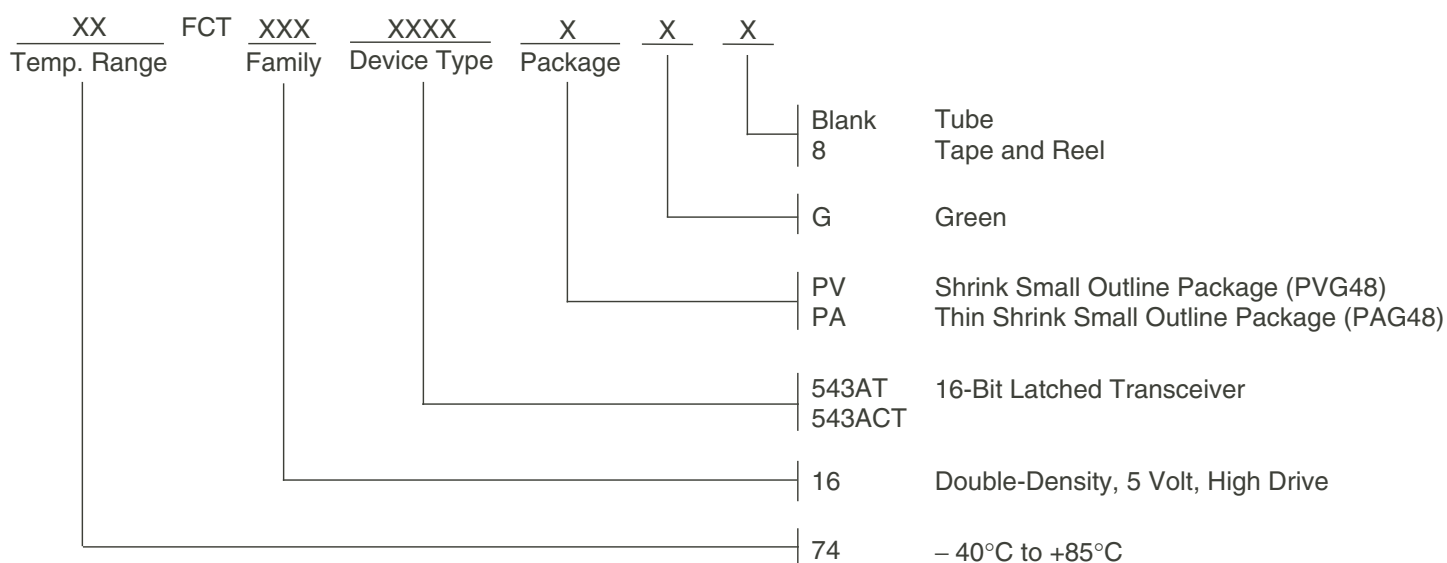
XX FCT XXX XXXX X X X
Temp. Range Family Device Type Package

Blank Tube
8 Tape and Reel

G Green

PV Shrink Small Outline Package (PVG48)
PA Thin Shrink Small Outline Package (PAG48)

543AT 16-Bit Latched Transceiver
543ACT

16 Double-Density, 5 Volt, High Drive

74 – 40°C to +85°C